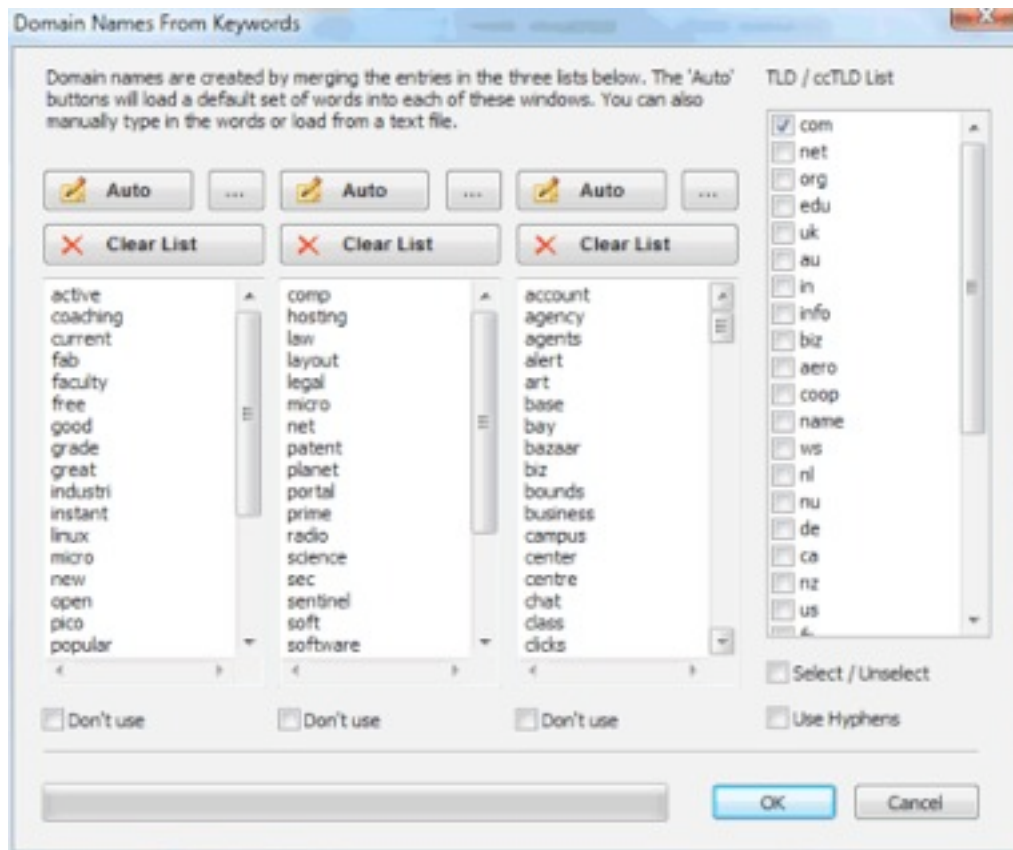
Domain Names From Keywords

Domain names are created by merging the entries in the three lists below. The 'Auto' buttons will load a default set of words into each of these windows. You can also manually type in the words or load from a text file.

TLD / ccTLD List

Auto ...
Clear List

active
coaching
current
fab
faculty
free
good
grade
great
industri
instant
linux
micro
new
open
pico
popular

Don't use

Auto ...
Clear List

comp
hosting
law
layout
legal
micro
net
patent
planet
portal
prime
radio
science
sec
sentinel
soft
software

Don't use

Auto ...
Clear List

account
agency
agents
alert
art
base
bay
bazaar
biz
bounds
business
campus
center
centre
chat
class
clicks

Don't use

com
net
org
edu
uk
au
in
info
biz
aero
coop
name
ws
nl
nu
de
ca
nz
us

Select / Unselect

Use Hyphens

OK
Cancel